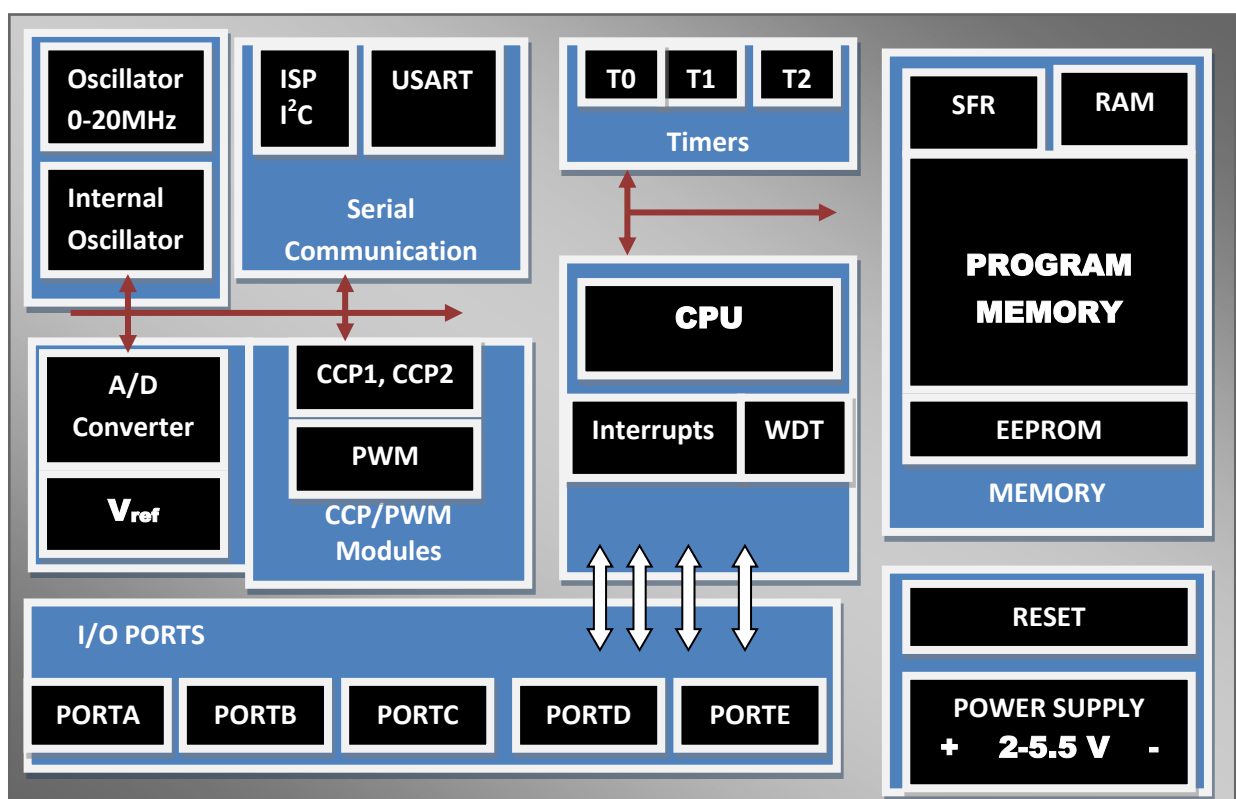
Oscillator 0-20MHz

Internal Oscillator

ISP $I^2C$

USART

Serial Communication

T0

T1

T2

Timers

SFR

RAM

PROGRAM MEMORY

EEPROM

MEMORY

A/D Converter

$V_{ref}$

CCP1, CCP2

PWM

CCP/PWM Modules

CPU

Interrupts

WDT

I/O PORTS

PORTA

PORTB

PORTC

PORTD

PORTE

RESET

POWER SUPPLY

+ 2-5.5 V -